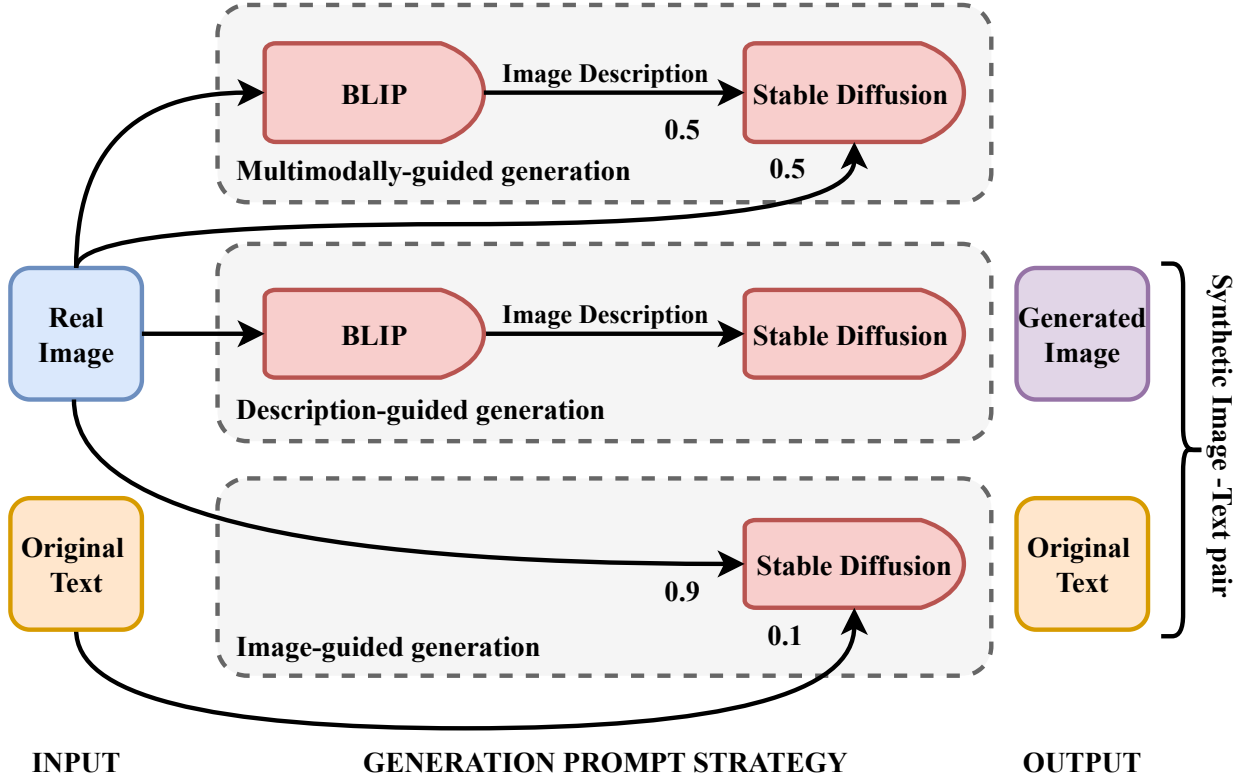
BLIP

Image Description

Stable Diffusion

0.5

0.5

Multimodally-guided generation

Real Image

BLIP

Image Description

Stable Diffusion

Description-guided generation

Generated Image

Synthetic Image - Text pair

Original Text

Stable Diffusion

0.9

0.1

Image-guided generation

Original Text

INPUT

GENERATION PROMPT STRATEGY

OUTPUT